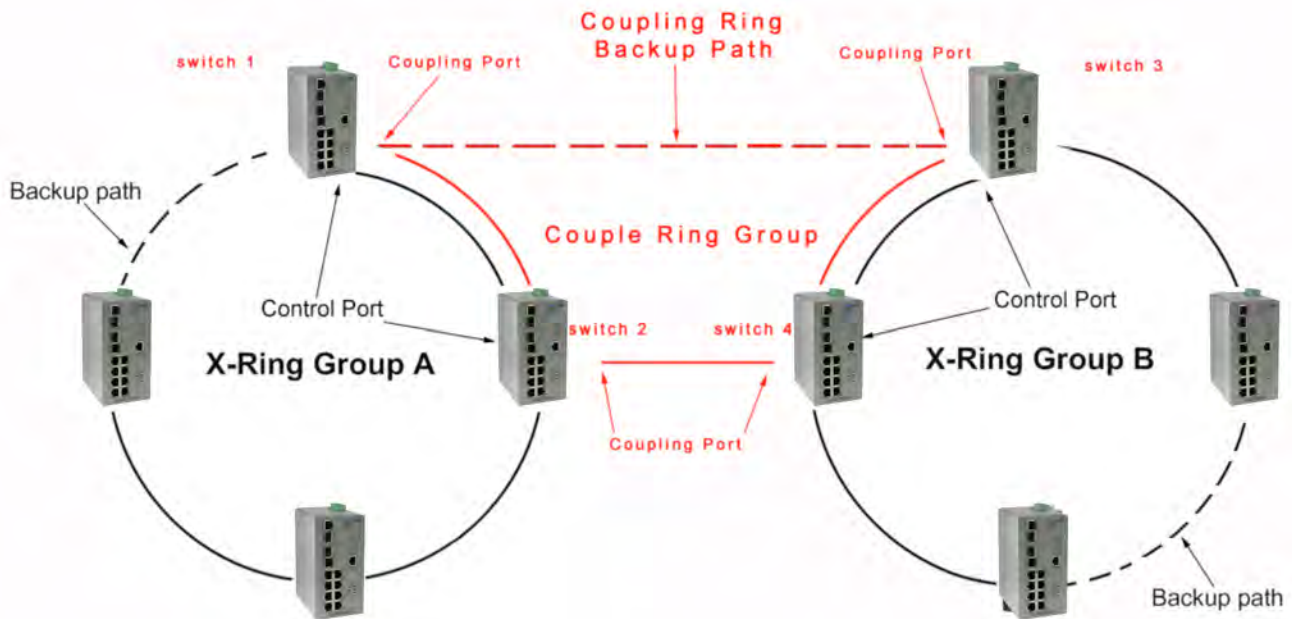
Coupling Ring Backup Path

switch 1

Coupling Port

Coupling Port

switch 3

Backup path

Couple Ring Group

Control Port

Control Port

switch 2

switch 4

X-Ring Group A

X-Ring Group B

Coupling Port

Backup path